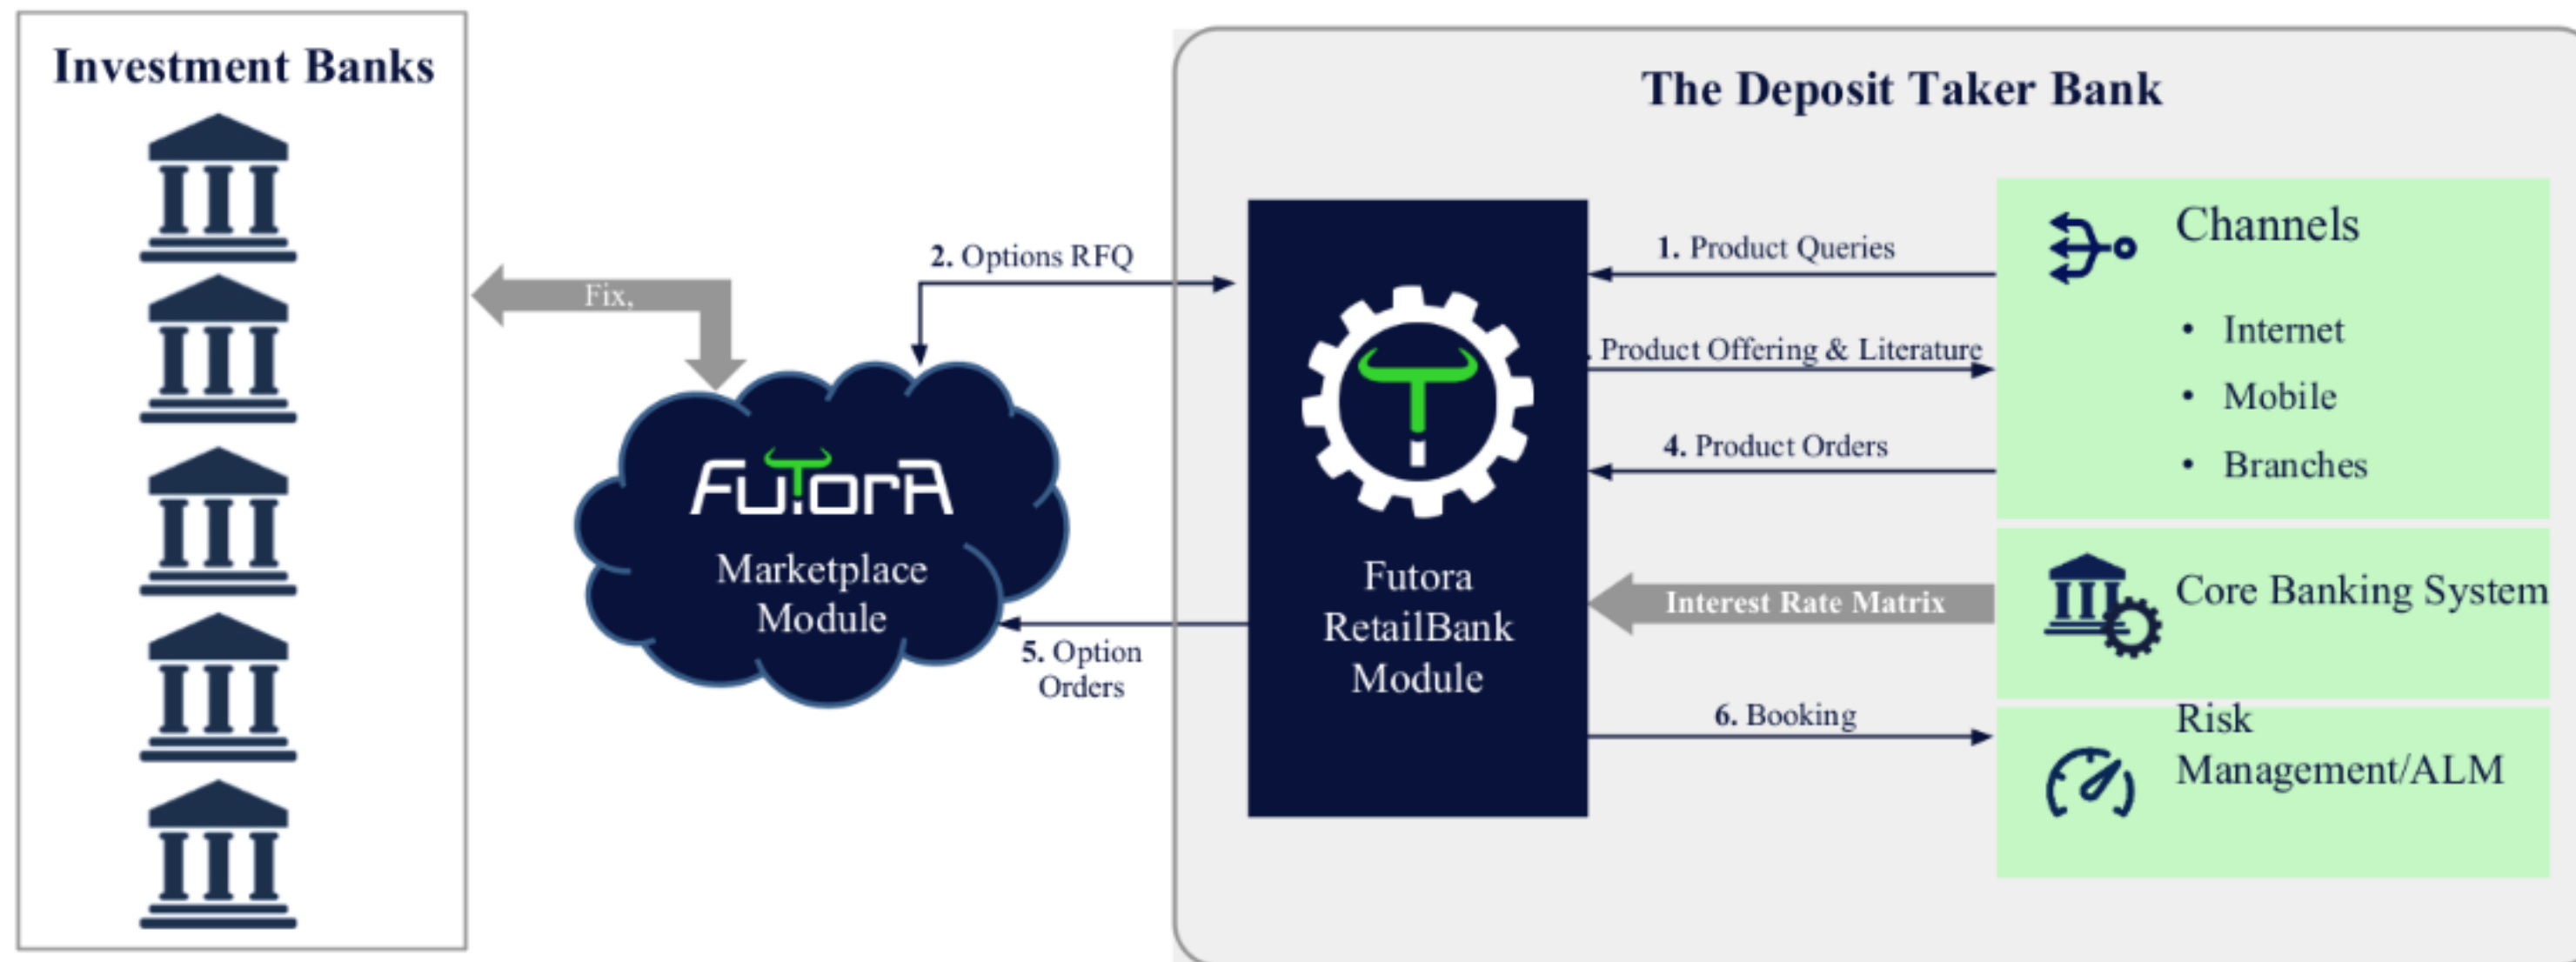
Investment Banks

Fix,

2. Options RFQ

FUTORA
Marketplace Module

5. Option Orders

The Deposit Taker Bank

Futora RetailBank Module

1. Product Queries

. Product Offering & Literature

4. Product Orders

Interest Rate Matrix

6. Booking

Channels

• Internet
• Mobile
• Branches

Core Banking System

Risk Management/ALM